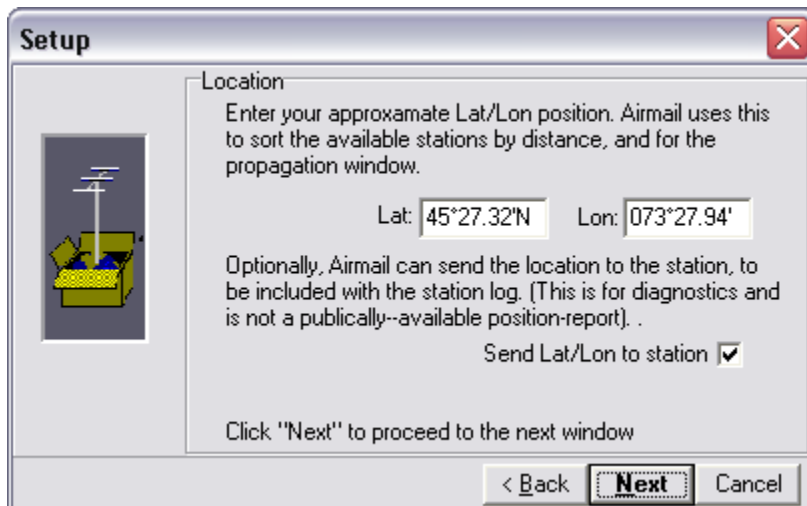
Setup

Location

Enter your approxamate Lat/Lon position. Airmail uses this to sort the available stations by distance, and for the propagation window.

Lat: 45°27.32'N Lon: 073°27.94'

Optionally, Airmail can send the location to the station, to be included with the station log. (This is for diagnostics and is not a publically--available position-report). .

Send Lat/Lon to station ☑

Click "Next" to proceed to the next window

< Back | Next | Cancel